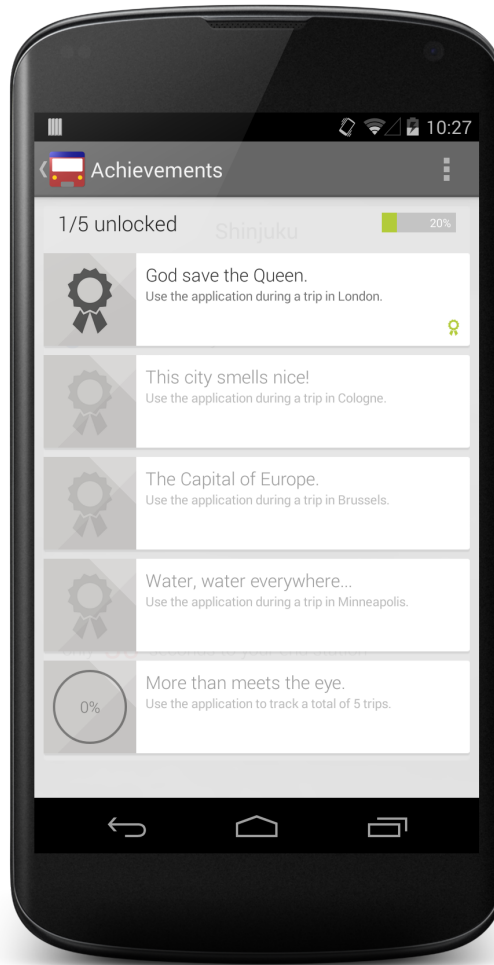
10:27

Achievements

1/5 unlocked

20%

God save the Queen.
Use the application during a trip in London.

This city smells nice!
Use the application during a trip in Cologne.

The Capital of Europe.
Use the application during a trip in Brussels.

Water, water everywhere...
Use the application during a trip in Minneapolis.

0%

More than meets the eye.
Use the application to track a total of 5 trips.